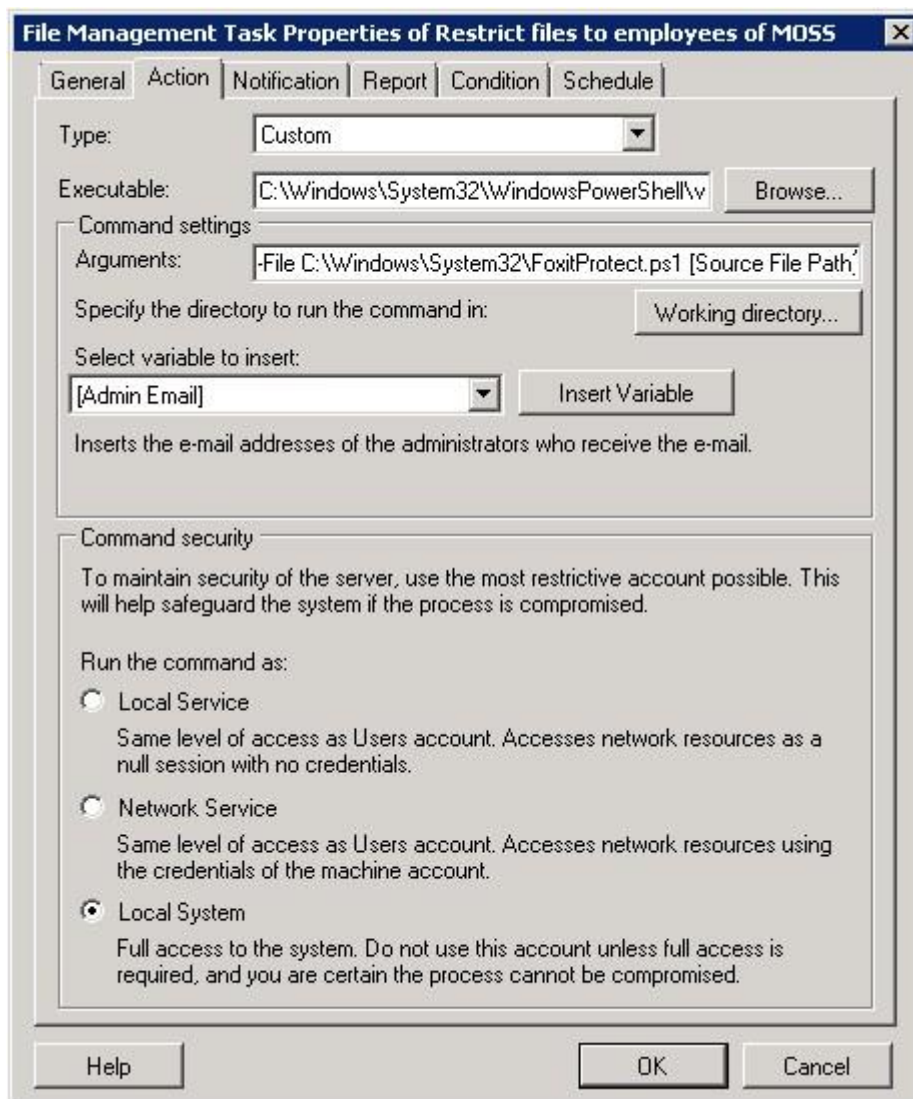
File Management Task Properties of Restrict files to employees of MOSS ×

General | Action | Notification | Report | Condition | Schedule

Type: Custom

Executable: C:\Windows\System32\WindowsPowerShell\v Browse...

Command settings

Arguments: -File C:\Windows\System32\FoxitProtect.ps1 [Source File Path]

Specify the directory to run the command in: Working directory...

Select variable to insert:

[Admin Email] Insert Variable

Inserts the e-mail addresses of the administrators who receive the e-mail.

Command security

To maintain security of the server, use the most restrictive account possible. This will help safeguard the system if the process is compromised.

Run the command as:

Local Service

Same level of access as Users account. Accesses network resources as a null session with no credentials.

Network Service

Same level of access as Users account. Accesses network resources using the credentials of the machine account.

Local System

Full access to the system. Do not use this account unless full access is required, and you are certain the process cannot be compromised.

Help OK Cancel